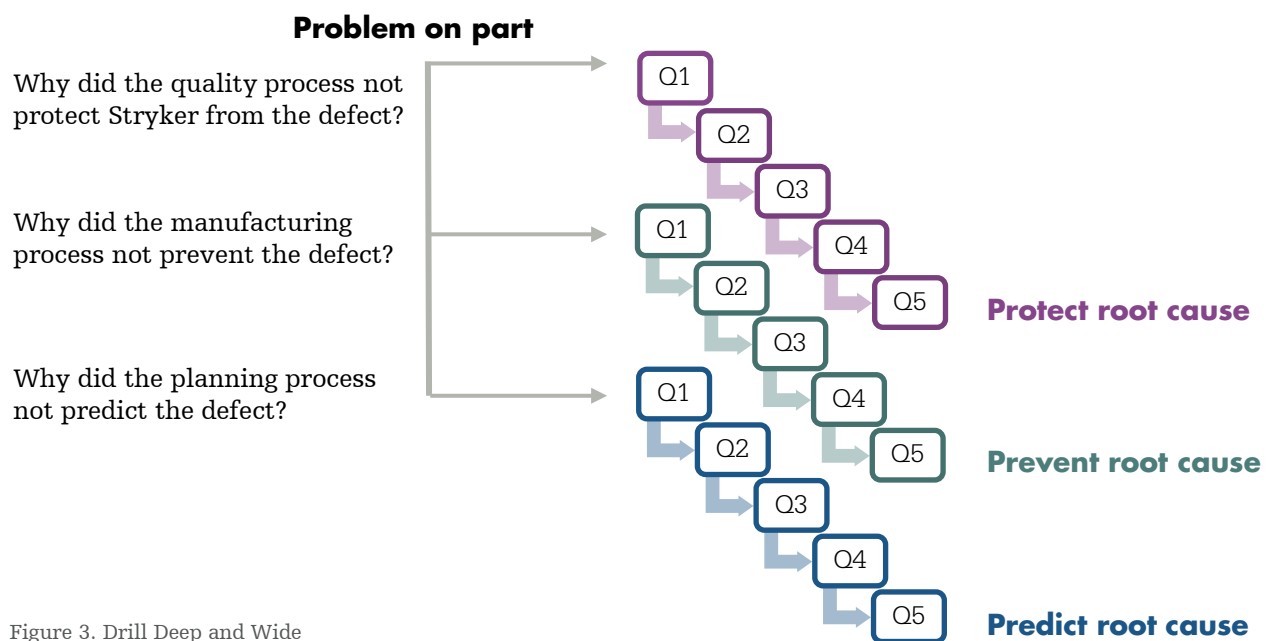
Problem on part

Why did the quality process not protect Stryker from the defect?

Why did the manufacturing process not prevent the defect?

Why did the planning process not predict the defect?

Q1
Q2
Q3
Q4
Q5
Protect root cause

Q1
Q2
Q3
Q4
Q5
Prevent root cause

Q1
Q2
Q3
Q4
Q5
Predict root cause

Figure 3. Drill Deep and Wide